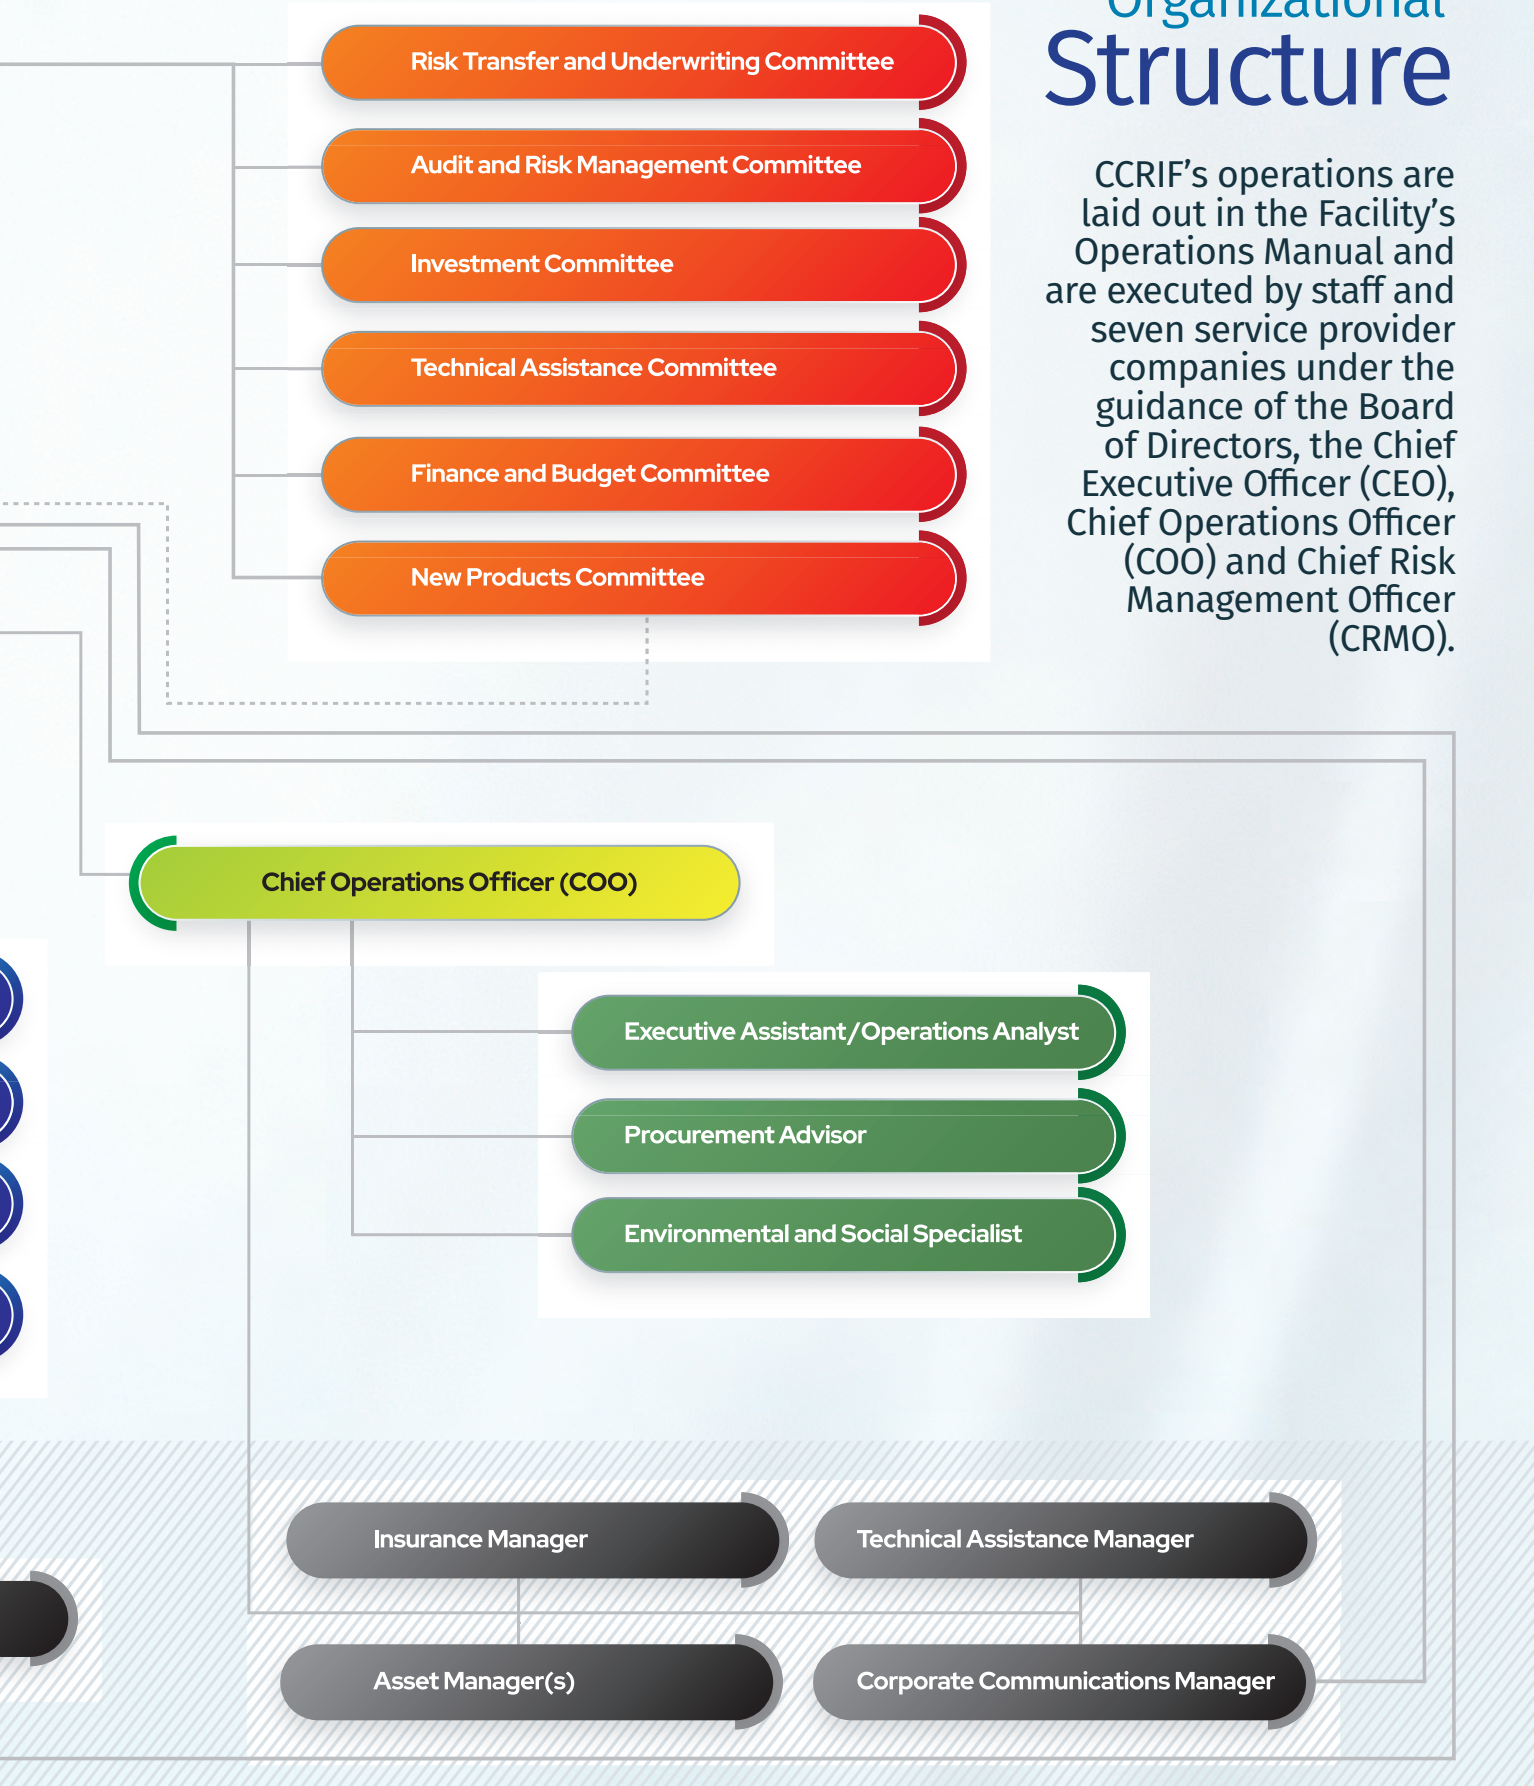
Organizational

Structure

CCRIF's operations are laid out in the Facility's Operations Manual and are executed by staff and seven service provider companies under the guidance of the Board of Directors, the Chief Executive Officer (CEO), Chief Operations Officer (COO) and Chief Risk Management Officer (CRMO).

Risk Transfer and Underwriting Committee

Audit and Risk Management Committee

Investment Committee

Technical Assistance Committee

Finance and Budget Committee

New Products Committee

Chief Operations Officer (COO)

Executive Assistant/Operations Analyst

Procurement Advisor

Environmental and Social Specialist

Insurance Manager

Technical Assistance Manager

Asset Manager(s)

Corporate Communications Manager